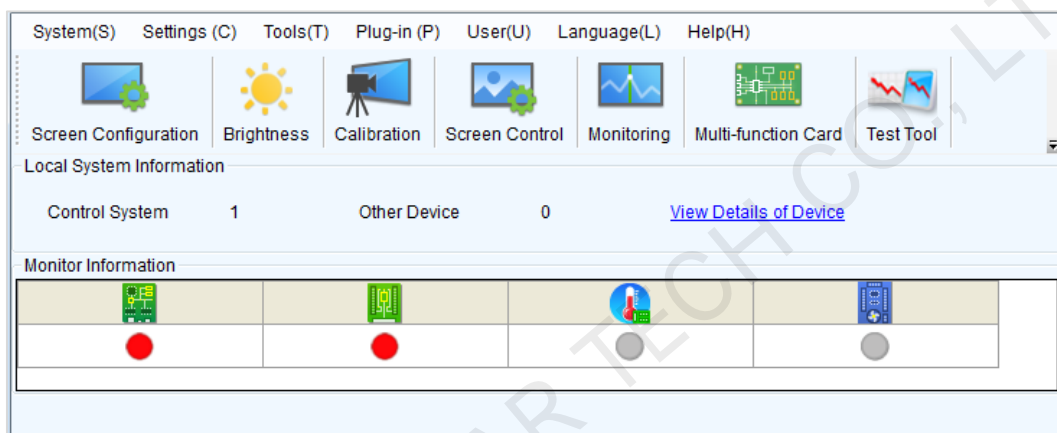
System(S) Settings (C) Tools(T) Plug-in (P) User(U) Language(L) Help(H)

Screen Configuration Brightness Calibration Screen Control Monitoring Multi-function Card Test Tool

Local System Information

Control System 1 Other Device 0 View Details of Device

Monitor Information

R TECH CO., LT